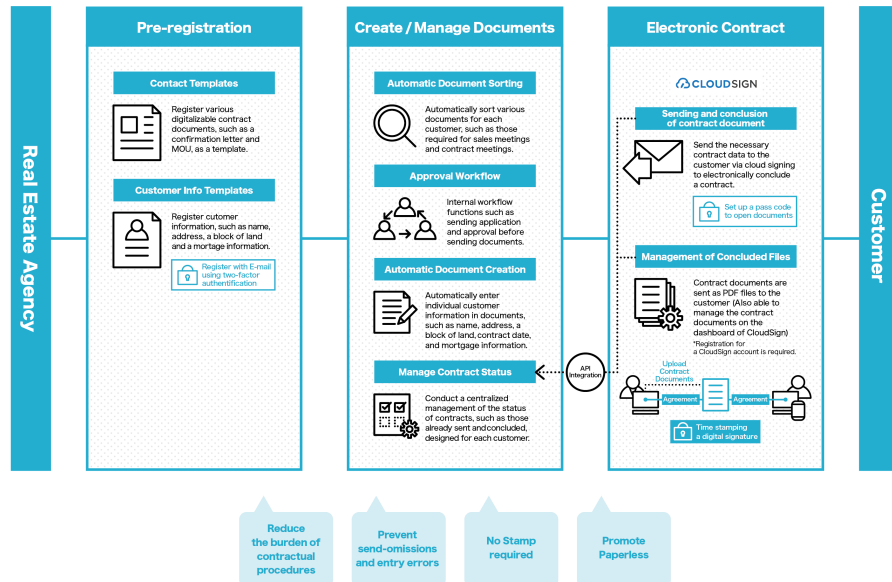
Real Estate Agency

Pre-registration

Contact Templates

Register various digitalizable contract documents, such as a confirmation letter and MOU, as a template.

Customer Info Templates

Register cutomer information, such as name, address, a block of land and a mortage information.

Register with E-mail using two-factor authentification

Create / Manage Documents

Automatic Document Sorting

Automatically sort various documents for each customer, such as those required for sales meetings and contract meetings.

Approval Workflow

Internal workflow functions such as sending application and approval before sending documents.

Automatic Document Creation

Automatically enter individual customer information in documents, such as name, address, a block of land, contract date, and mortgage information.

Manage Contract Status

Conduct a centralized management of the status of contracts, such as those already sent andconcluded, designed for each customer.

API Integration

Electronic Contract

CLOUDSIGN

Sending and conclusion of contract document

Send the necessary contract data to the customer via cloud signing to electronically conclude a contract.

Set up a pass code to open documents

Management of Concluded Files

Contract documents are sent as PDF files to the customer (Also able to manage the contract documents on the dashboard of CloudSign)

*Registration for a CloudSign account is required.

Upload Contract Documents

Agreement

Agreement

Time stamping a digital signature

Customer

Reduce the burden of contractual procedures

Prevent send-omissions and entry errors

No Stamp required

Promote Paperless